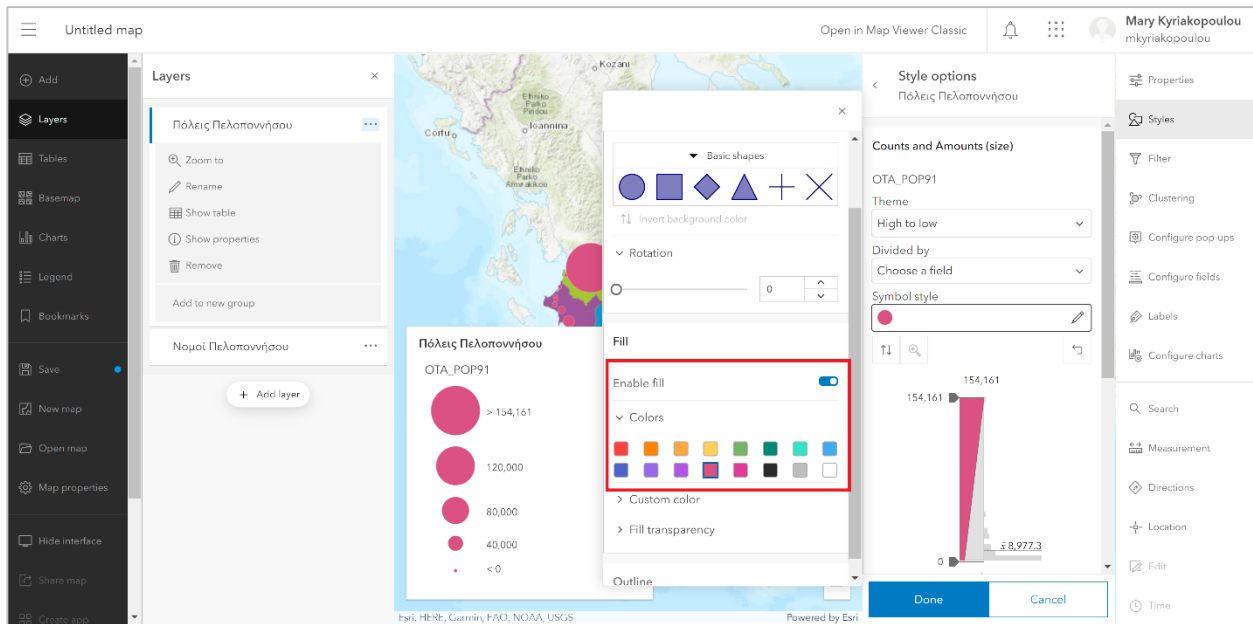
Untitled map

Open in Map Viewer Classic

Mary Kyriakopoulou
mkyriakopoulou

Add
Layers
Tables
Basemap
Charts
Legend
Bookmarks
Save
New map
Open map
Map properties
Hide interface
Share map
Create app

Layers

Πόλεις Πελοποννήσου
Zoom to
Rename
Show table
Show properties
Remove
Add to new group

Νομοί Πελοποννήσου

Add layer

Kozani
Corfu
Ioannina

Πόλεις Πελοποννήσου
OTA_POP91
> 154,161
120,000
80,000
40,000
< 0

Basic shapes
Invert background color
Rotation
0
Fill
Enable fill
Colors
Custom color
Fill transparency
Outline

Esri, HERE, Garmin, FAO, NOAA, USGS
Powered by Esri

Style options
Πόλεις Πελοποννήσου
Counts and Amounts (size)
OTA_POP91
Theme
High to low
Divided by
Choose a field
Symbol style
154,161
154,161
0
$\bar{x}$ 8,977.3
Done
Cancel

Properties
Styles
Filter
Clustering
Configure pop-ups
Configure fields
Labels
Configure charts
Search
Measurement
Directions
Location
Edit
Time